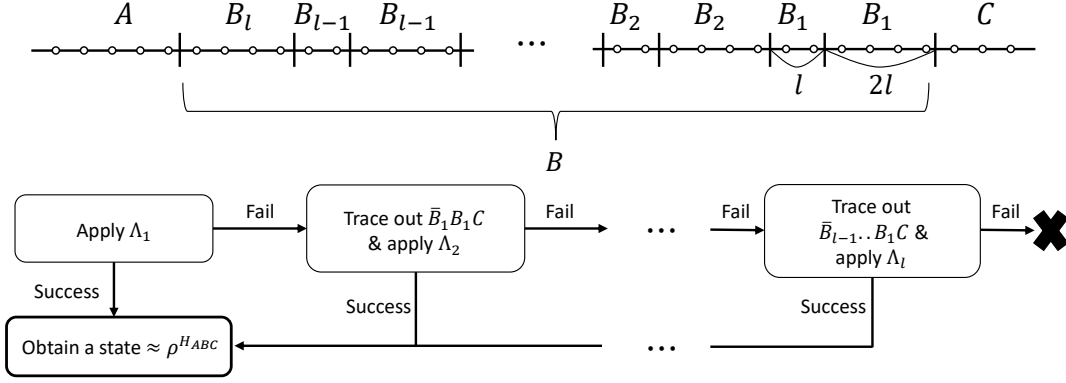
$A$ $B_l$ $B_{l-1}$ $B_{l-1}$ $\cdots$ $B_2$ $B_2$ $B_1$ $B_1$ $C$

$l$ $2l$

$B$

Apply $\Lambda_1$

Fail

Trace out $\bar{B}_1 B_1 C$ & apply $\Lambda_2$

Fail

$\cdots$

Fail

Trace out $\bar{B}_{l-1}..B_1 C$ & apply $\Lambda_l$

Fail

Success

Success

Success

Obtain a state $\approx \rho^{H_{ABC}}$

$\cdots$